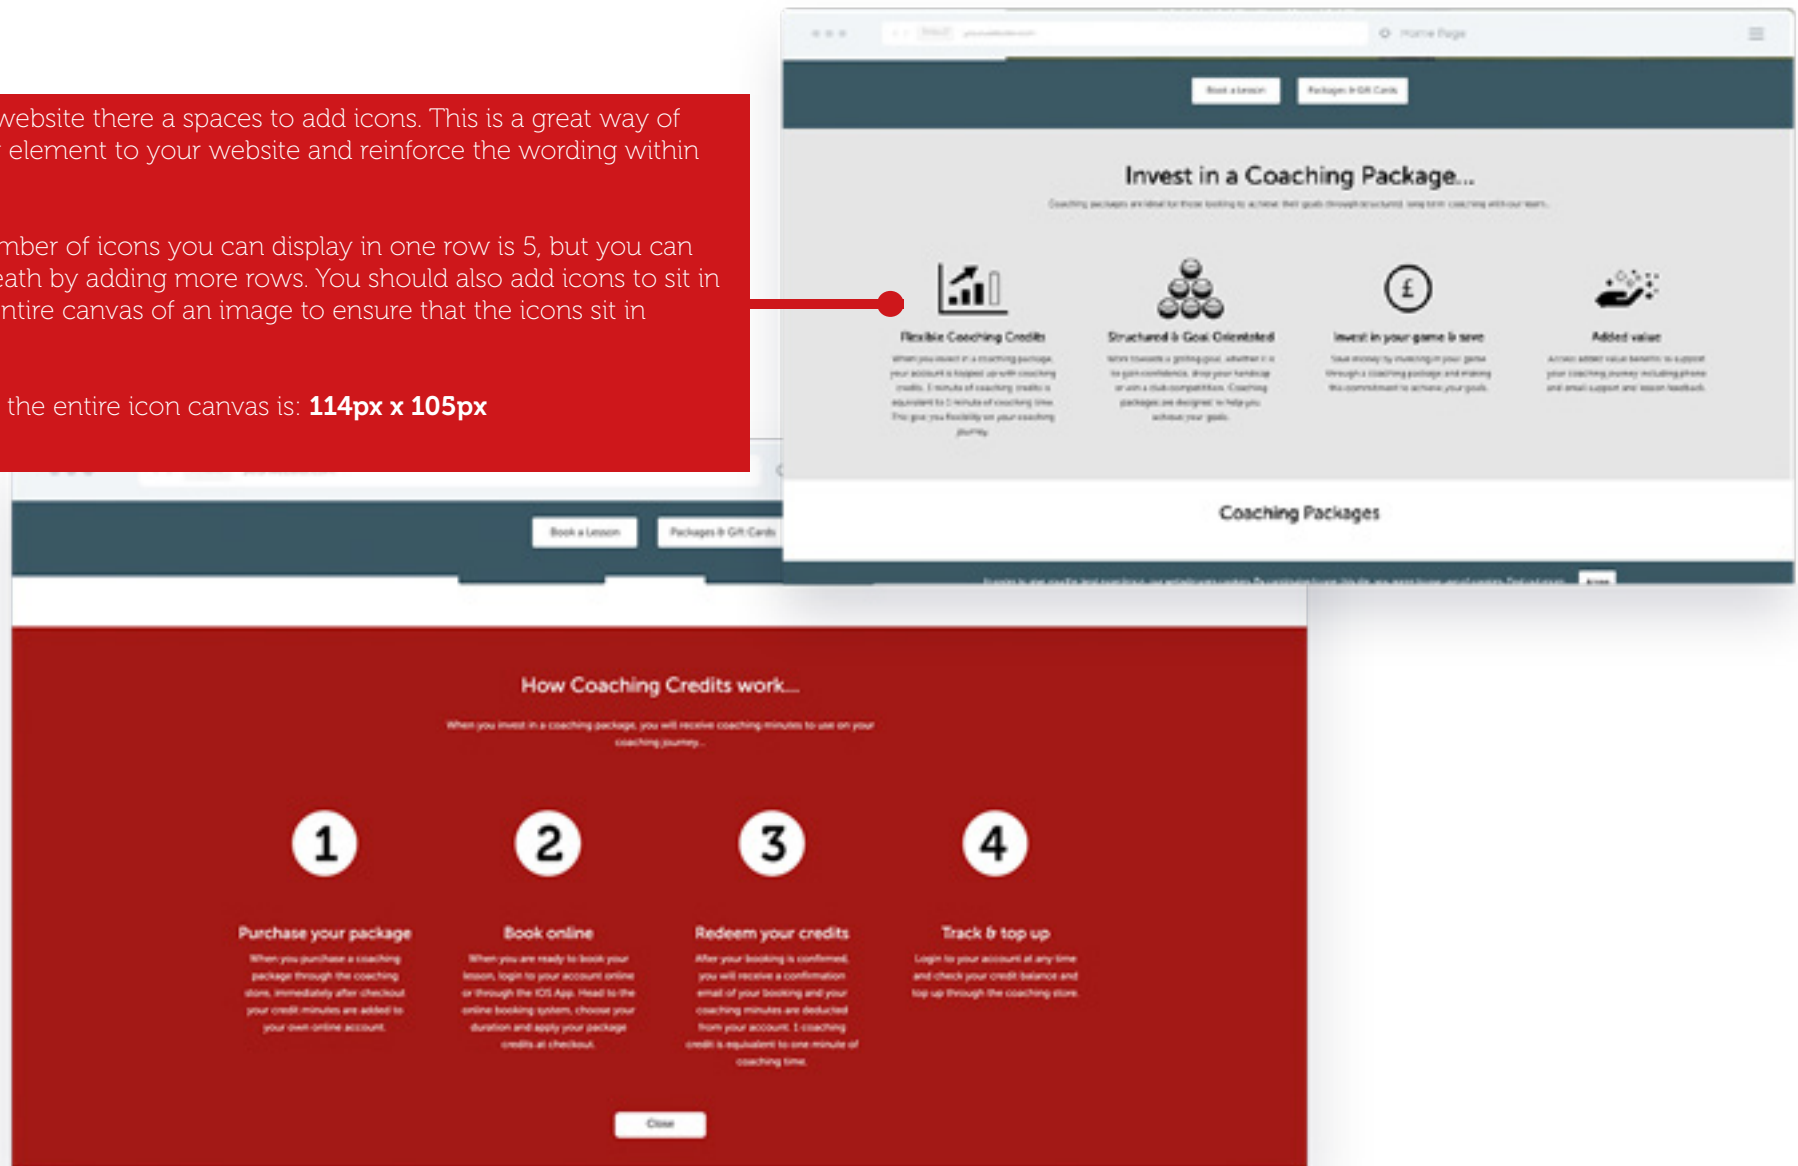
website there a spaces to add icons. This is a great way of element to your website and reinforce the wording within

mber of icons you can display in one row is 5, but you can eath by adding more rows. You should also add icons to sit in ntire canvas of an image to ensure that the icons sit in

the entire icon canvas is: **114px x 105px**

Home Page

Book a Lesson

Packages & Gift Cards

Invest in a Coaching Package...

Coaching packages are ideal for those looking to achieve their goals through structured, long term coaching with our team.

Flexible Coaching Credits

When you invest in a coaching package, your account is topped up with coaching credits. 1 minute of coaching credit is equivalent to 1 minute of coaching time. This gives you flexibility on your coaching journey.

Structured & Goal Orientated

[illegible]

Invest in your game & save

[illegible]

Added value

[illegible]

Coaching Packages

Book a Lesson

Packages & Gift Cards

How Coaching Credits work...

When you invest in a coaching package, you will receive coaching minutes to use on your coaching journey...

1

2

3

4

Purchase your package

When you purchase a coaching package through the coaching store, immediately after checkout your credit minutes are added to your own online account.

Book online

When you are ready to book your lesson, login to your account online or through the IOS App. Head to the online booking system, choose your duration and apply your package credits at checkout.

Redeem your credits

After your booking is confirmed, you will receive a confirmation email of your booking and your coaching minutes are deducted from your account. 1 coaching credit is equivalent to one minute of coaching time.

Track & top up

Login to your account at any time and check your credit balance and top up through the coaching store.

Close